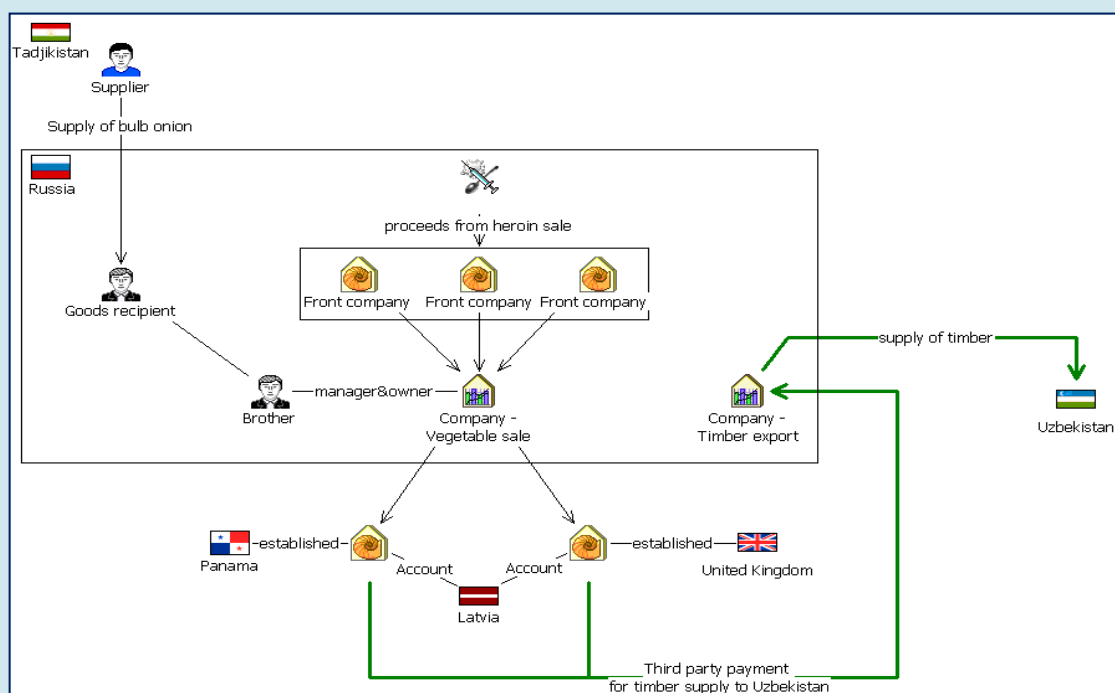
Tadjikistan

Supplier

Supply of bulb onion

Russia

proceeds from heroin sale

Front company Front company Front company

Goods recipient

Brother

manager&owner

Company - Vegetable sale

Company - Timber export

supply of timber

Uzbekistan

Panama

established

Account

Account

established

United Kingdom

Latvia

Third party payment for timber supply to Uzbekistan